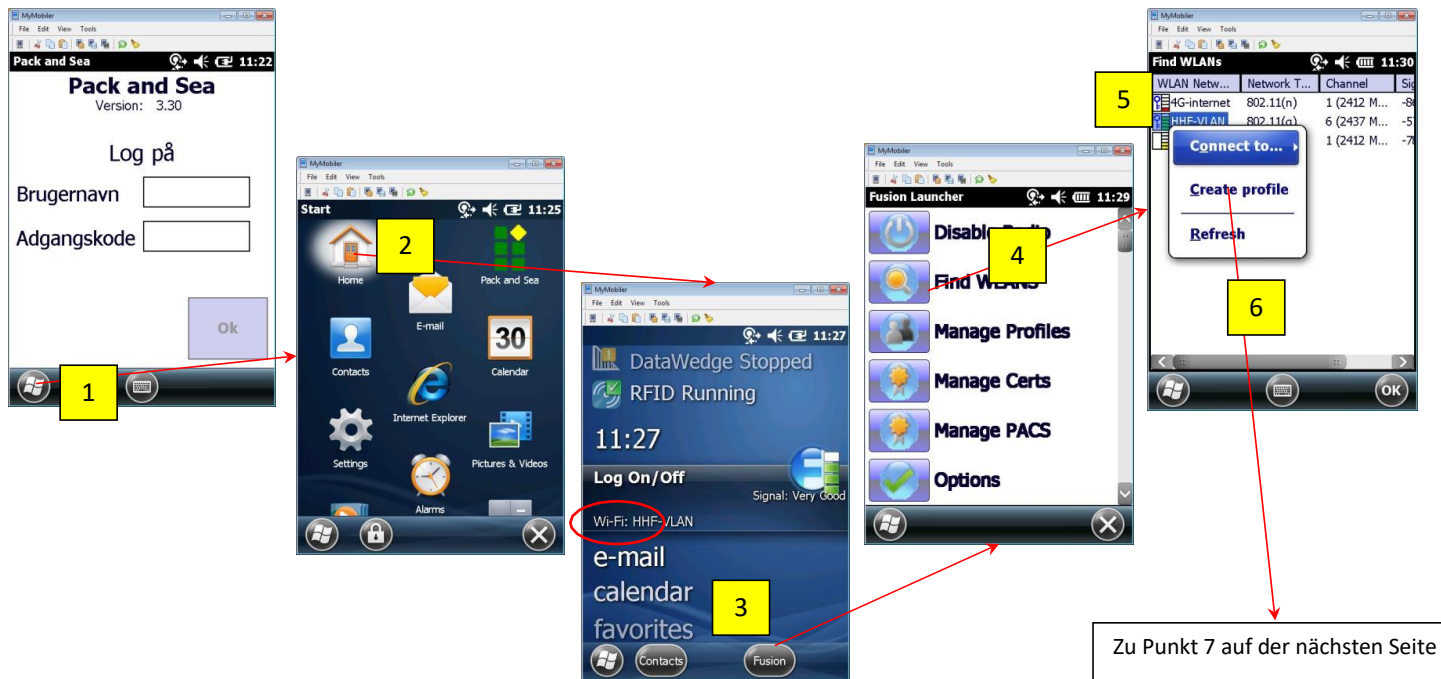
MyMobiler
File Edit View Tools
Pack and Sea 11:22
Pack and Sea
Version: 3.30
Log på
Brugernavn
Adgangskode
Ok
1

MyMobiler
File Edit View Tools
Start 11:25
Home
2
Pack and Sea
E-mail
Contacts
30
Calendar
Internet Explorer
Settings
Pictures & Videos
Alarms

MyMobiler
File Edit View Tools
11:27
DataWedge Stopped
RFID Running
11:27
Log On/Off
Signal: Very Good
Wi-Fi: HHF-VLAN
e-mail
calendar
favorites
3
Contacts
Fusion

MyMobiler
File Edit View Tools
Fusion Launcher 11:29
Disable Radio
4
Find WLANs
Manage Profiles
Manage Certs
Manage PACS
Options

MyMobiler
File Edit View Tools
Find WLANs 11:30
| WLAN Netw... | Network T... | Channel | Sig |
|---|---|---|---|
| 4G-internet | 802.11(n) | 1 (2412 M... | -8 |
| HHF-VLAN | 802.11(g) | 6 (2437 M... | -5 |
| | | 1 (2412 M... | -7 |
5
Connect to...
Create profile
Refresh
6
OK

Zu Punkt 7 auf der nächsten Seite